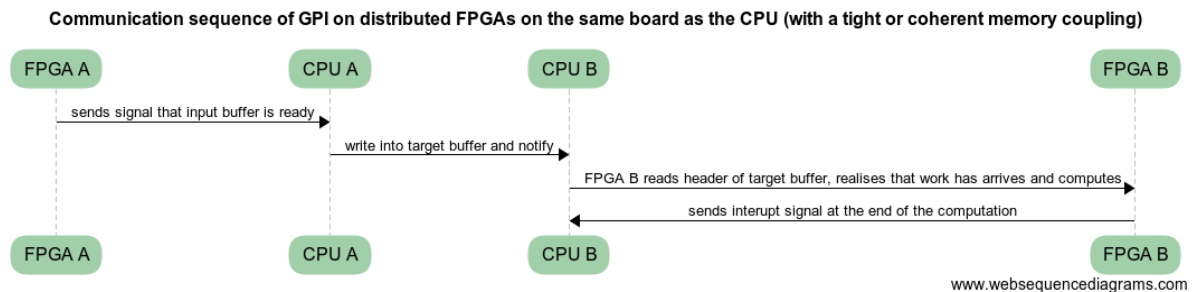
Communication sequence of GPI on distributed FPGAs on the same board as the CPU (with a tight or coherent memory coupling)

FPGA A

CPU A

CPU B

FPGA B

sends signal that input buffer is ready

write into target buffer and notify

FPGA B reads header of target buffer, realises that work has arrives and computes

sends interupt signal at the end of the computation

FPGA A

CPU A

CPU B

FPGA B

www.websequencediagrams.com